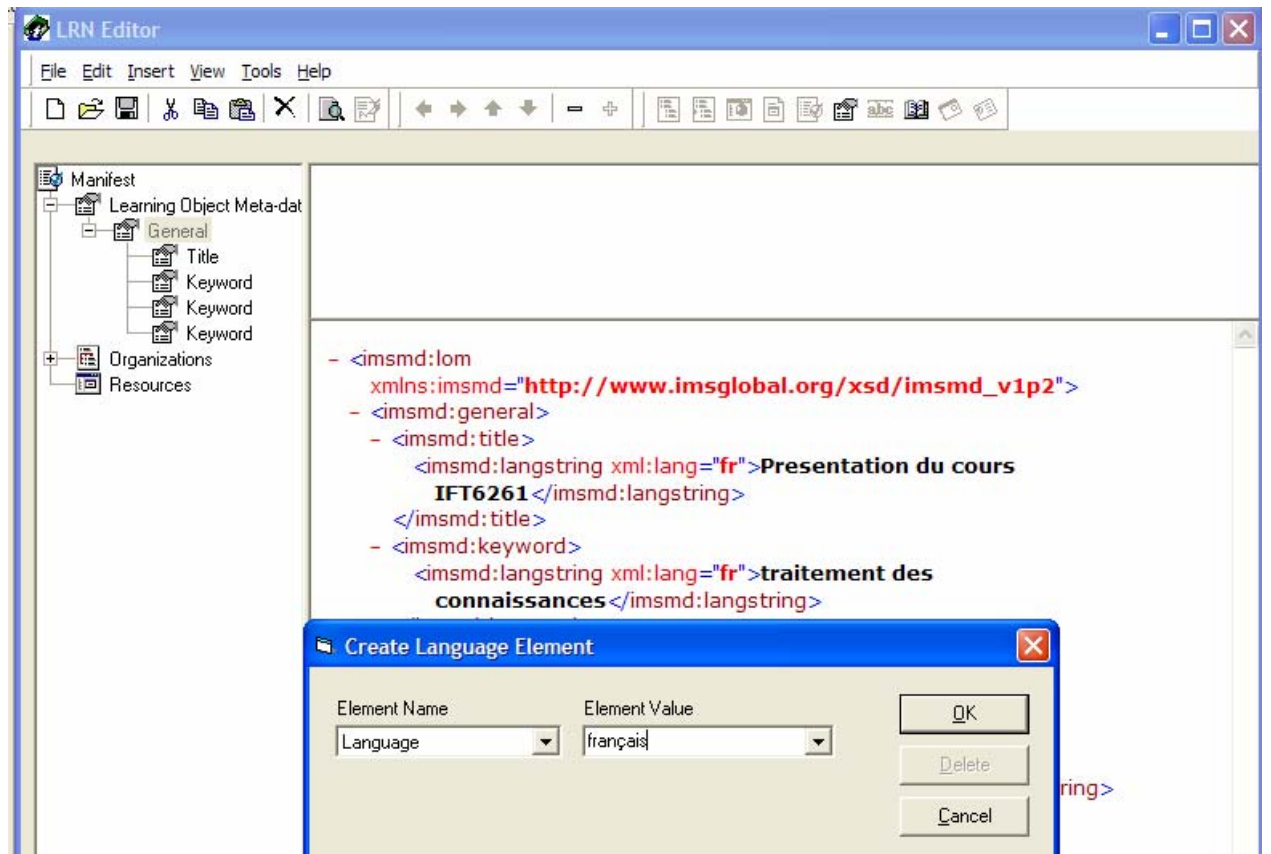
LRN Editor

File Edit Insert View Tools Help

Manifest
Learning Object Meta-dat
General
Title
Keyword
Keyword
Keyword
Organizations
Resources

- <imsmd:lom xmlns:imsmd="http://www.imsglobal.org/xsd/imsmd_v1p2">
- <imsmd:general>
- <imsmd:title>
<imsmd:langstring xml:lang="fr">Presentation du cours IFT6261</imsmd:langstring>
</imsmd:title>
- <imsmd:keyword>
<imsmd:langstring xml:lang="fr">traitement des connaissances</imsmd:langstring>

ring>

Create Language Element

Element Name
Language

Element Value
français

OK
Delete
Cancel